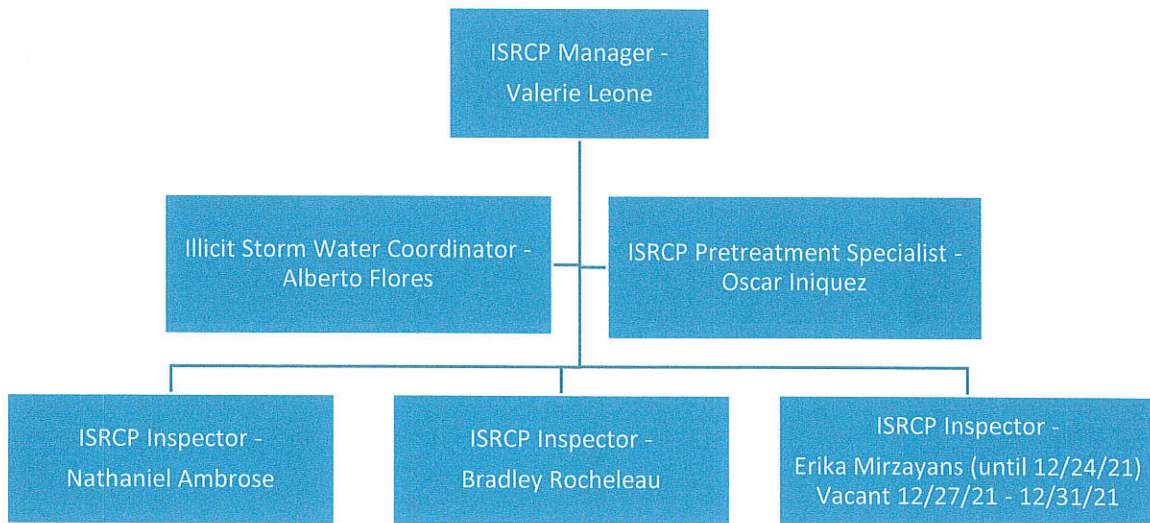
ISRCP Manager - Valerie Leone

Illicit Storm Water Coordinator - Alberto Flores

ISRCP Pretreatment Specialist - Oscar Iniquez

ISRCP Inspector - Nathaniel Ambrose

ISRCP Inspector - Bradley Rocheleau

ISRCP Inspector - Erika Mirzayans (until 12/24/21) Vacant 12/27/21 - 12/31/21